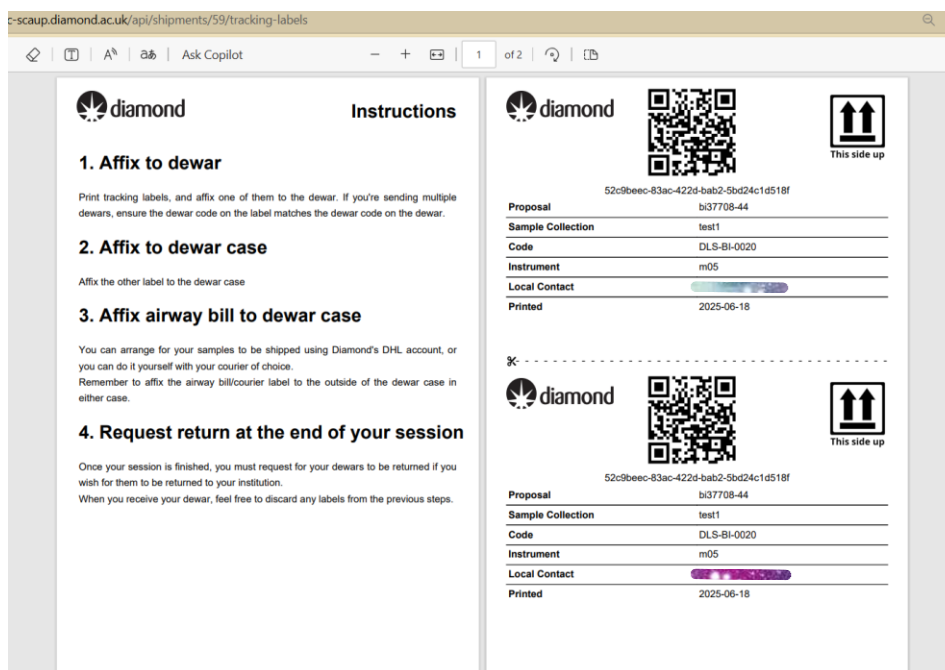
c-scaup.diamond.ac.uk/api/shipments/59/tracking-labels

Ask Copilot − + 1 of 2

diamond

Instructions

1. Affix to dewar

Print tracking labels, and affix one of them to the dewar. If you're sending multiple dewars, ensure the dewar code on the label matches the dewar code on the dewar.

2. Affix to dewar case

Affix the other label to the dewar case

3. Affix airway bill to dewar case

You can arrange for your samples to be shipped using Diamond's DHL account, or you can do it yourself with your courier of choice.
Remember to affix the airway bill/courier label to the outside of the dewar case in either case.

4. Request return at the end of your session

Once your session is finished, you must request for your dewars to be returned if you wish for them to be returned to your institution.
When you receive your dewar, feel free to discard any labels from the previous steps.

diamond

This side up

52c9beec-83ac-422d-bab2-5bd24c1d518f

| Proposal | bi37708-44 |
|---|---|
| Sample Collection | test1 |
| Code | DLS-BI-0020 |
| Instrument | m05 |
| Local Contact | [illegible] |
| Printed | 2025-06-18 |

diamond

This side up

52c9beec-83ac-422d-bab2-5bd24c1d518f

| Proposal | bi37708-44 |
|---|---|
| Sample Collection | test1 |
| Code | DLS-BI-0020 |
| Instrument | m05 |
| Local Contact | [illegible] |
| Printed | 2025-06-18 |